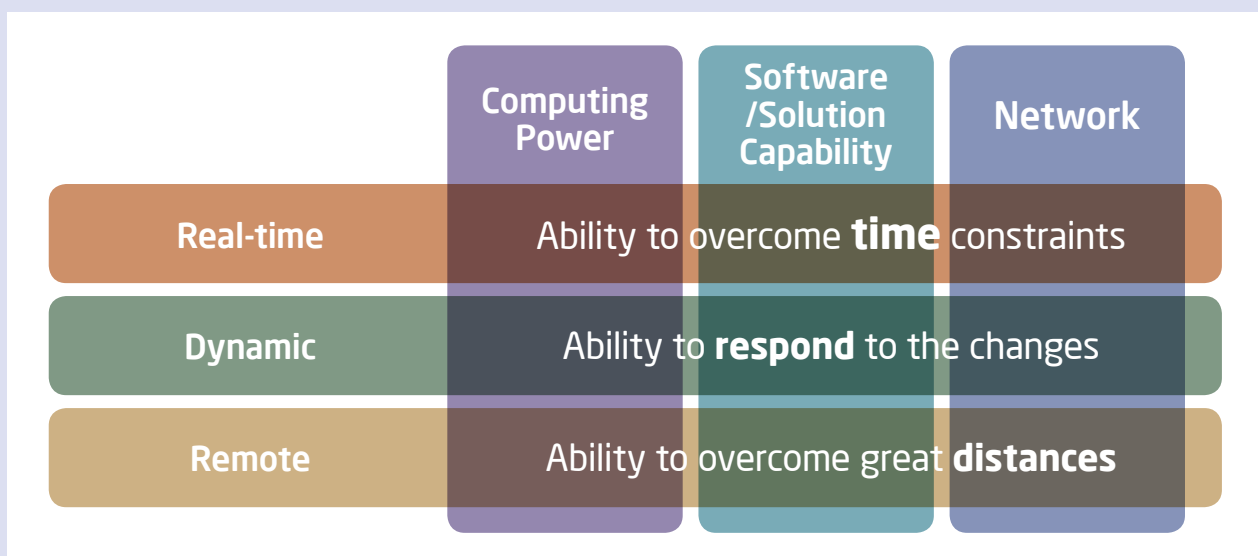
Computing Power

Software /Solution Capability

Network

Real-time

Ability to overcome **time** constraints

Dynamic

Ability to **respond** to the changes

Remote

Ability to overcome great **distances**